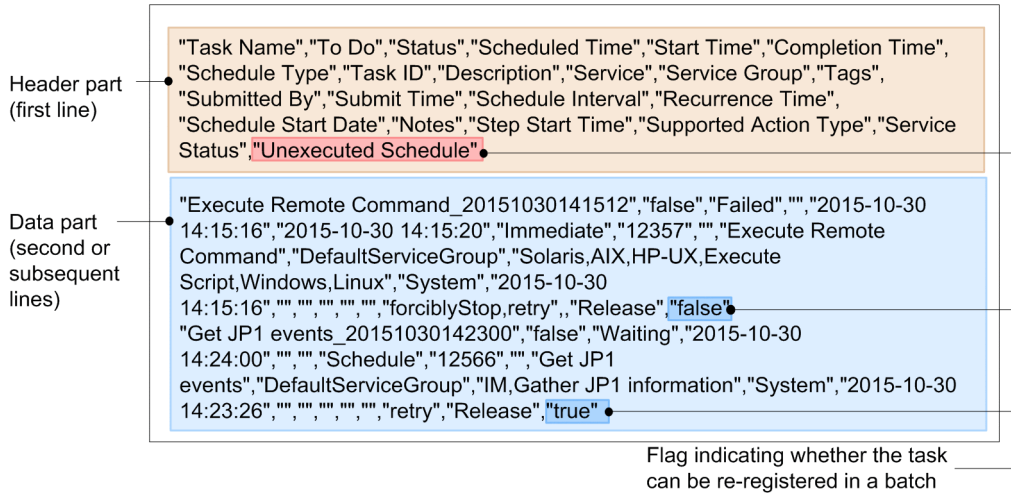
Header part (first line)

"Task Name","To Do","Status","Scheduled Time","Start Time","Completion Time", "Schedule Type","Task ID","Description","Service","Service Group","Tags", "Submitted By","Submit Time","Schedule Interval","Recurrence Time", "Schedule Start Date","Notes","Step Start Time","Supported Action Type","Service Status","Unexecuted Schedule"

Data part (second or subsequent lines)

"Execute Remote Command_20151030141512","false","Failed","","2015-10-30 14:15:16","2015-10-30 14:15:20","Immediate","12357","","Execute Remote Command","DefaultServiceGroup","Solaris,AIX,HP-UX,Execute Script,Windows,Linux","System","2015-10-30 14:15:16","","","","","","forciblyStop,retry",,"Release","false"
"Get JP1 events_20151030142300","false","Waiting","2015-10-30 14:24:00","","","Schedule","12566","","Get JP1 events","DefaultServiceGroup","IM,Gather JP1 information","System","2015-10-30 14:23:26","","","","","","retry","Release","true"

Flag indicating whether the task can be re-registered in a batch